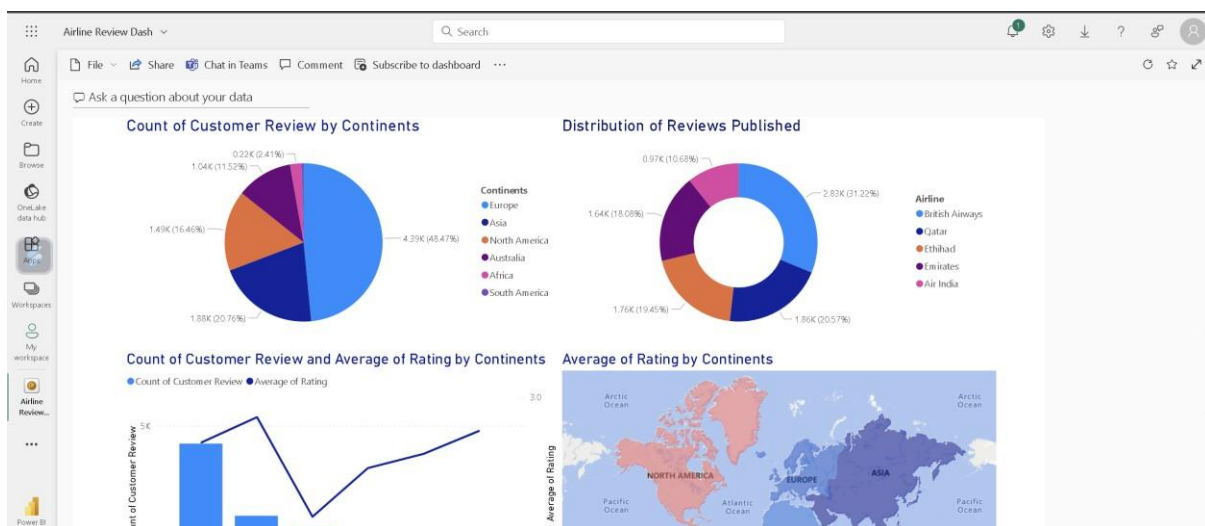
Airline Review Dash

Search

Home
Create
Browse
OneLake data hub
Apps
Workspaces
My workspace
Airline Review...
...
Power BI

File · Share · Chat in Teams · Comment · Subscribe to dashboard · ...

Ask a question about your data

Count of Customer Review by Continents

0.22K (2.41%)
1.04K (11.52%)
1.49K (16.46%)
4.39K (48.47%)
1.88K (20.76%)

Continents
Europe
Asia
North America
Australia
Africa
South America

Distribution of Reviews Published

0.97K (10.68%)
2.83K (31.22%)
1.64K (18.08%)
1.76K (19.45%)
1.86K (20.57%)

Airline
British Airways
Qatar
Ethihad
Emirates
Air India

Count of Customer Review and Average of Rating by Continents

Count of Customer Review · Average of Rating

3.0
5K
unt of Customer Review

Average of Rating by Continents

Arctic Ocean
Arctic Ocean
NORTH AMERICA
EUROPE
ASIA
Pacific Ocean
Atlantic Ocean
Pacific Ocean
Average of Rating